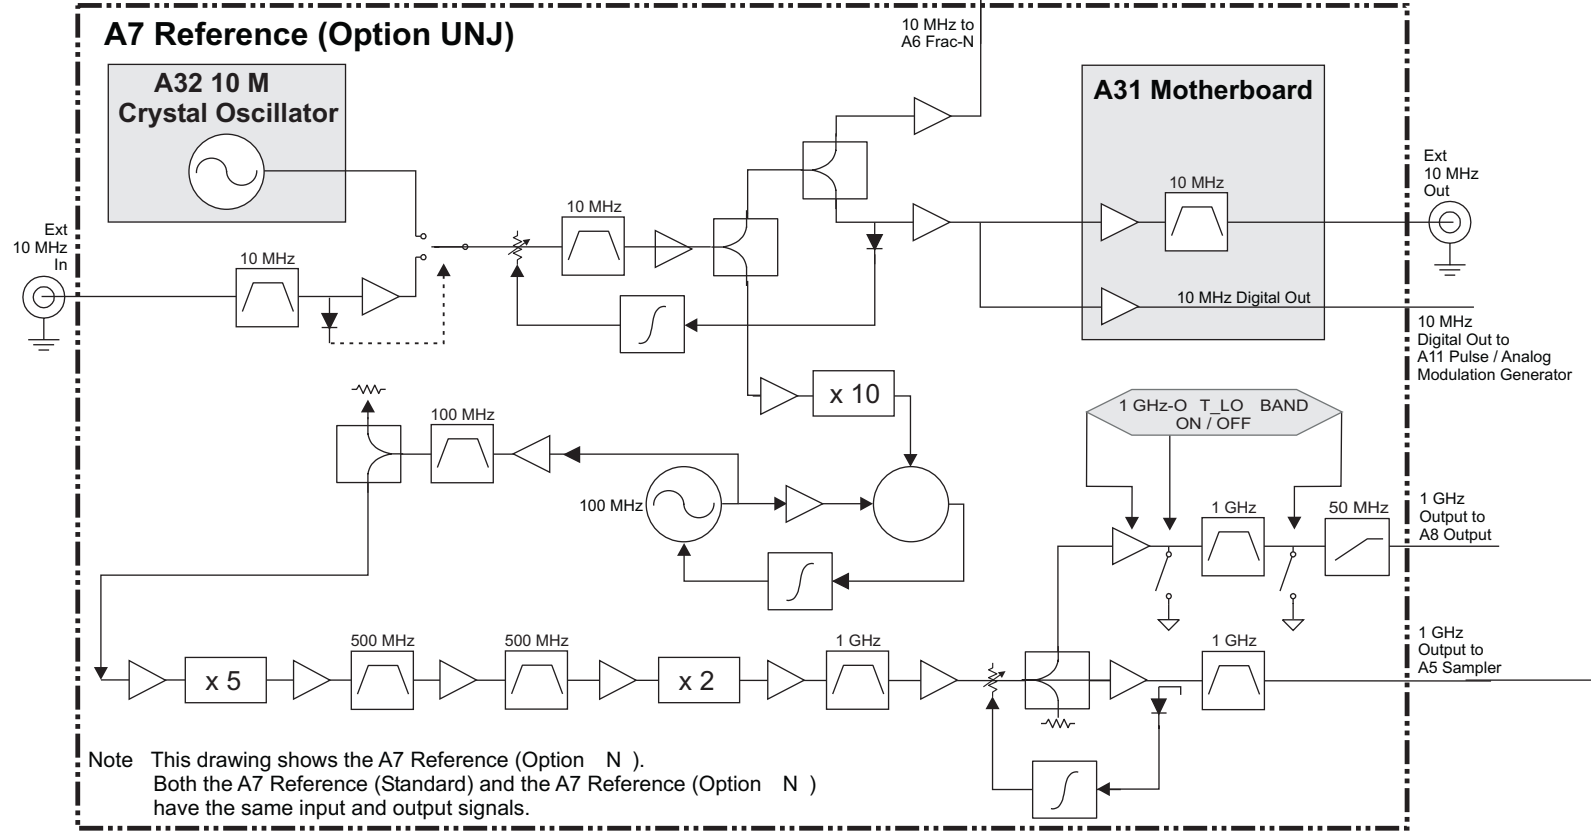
A7 Reference (Option UNJ)

10 MHz to
A6 Frac-N

A32 10 M
Crystal Oscillator

A31 Motherboard

Ext
10 MHz
In

10 MHz

10 MHz

10 MHz

Ext
10 MHz
Out

10 MHz Digital Out

10 MHz
Digital Out to
A11 Pulse / Analog
Modulation Generator

x 10

100 MHz

1 GHz-O T_LO BAND
ON / OFF

100 MHz

1 GHz

50 MHz

1 GHz
Output to
A8 Output

500 MHz

500 MHz

1 GHz

1 GHz

1 GHz
Output to
A5 Sampler

x 5

x 2

Note This drawing shows the A7 Reference (Option N ).
Both the A7 Reference (Standard) and the A7 Reference (Option N )
have the same input and output signals.